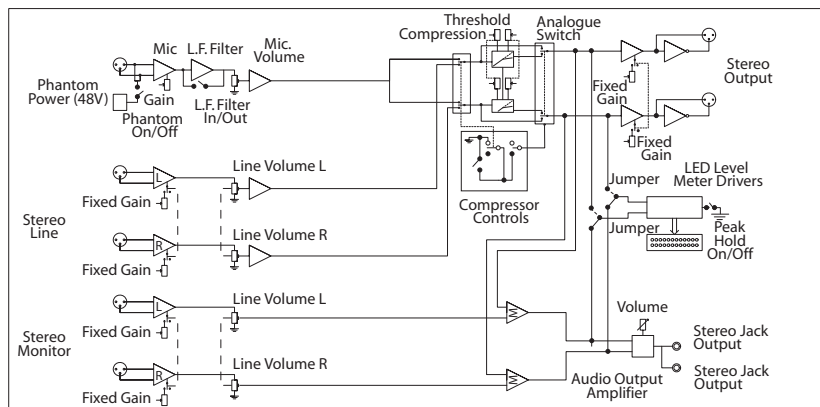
Mic
L.F. Filter
Mic.
Volume
Phantom
Power (48V)
Gain
Phantom
On/Off
L.F. Filter
In/Out
Threshold
Compression
Analogue
Switch
Stereo
Output
Fixed
Gain
Fixed
Gain
Line Volume L
L
Fixed Gain
Stereo
Line
R
Line Volume R
Fixed Gain
Compressor
Controls
Jumper
LED Level
Meter Drivers
Jumper
Peak
Hold
On/Off
L
Line Volume L
Fixed Gain
Stereo
Monitor
R
Line Volume R
Fixed Gain
Volume
Stereo Jack
Output
Stereo Jack
Output
Audio Output
Amplifier